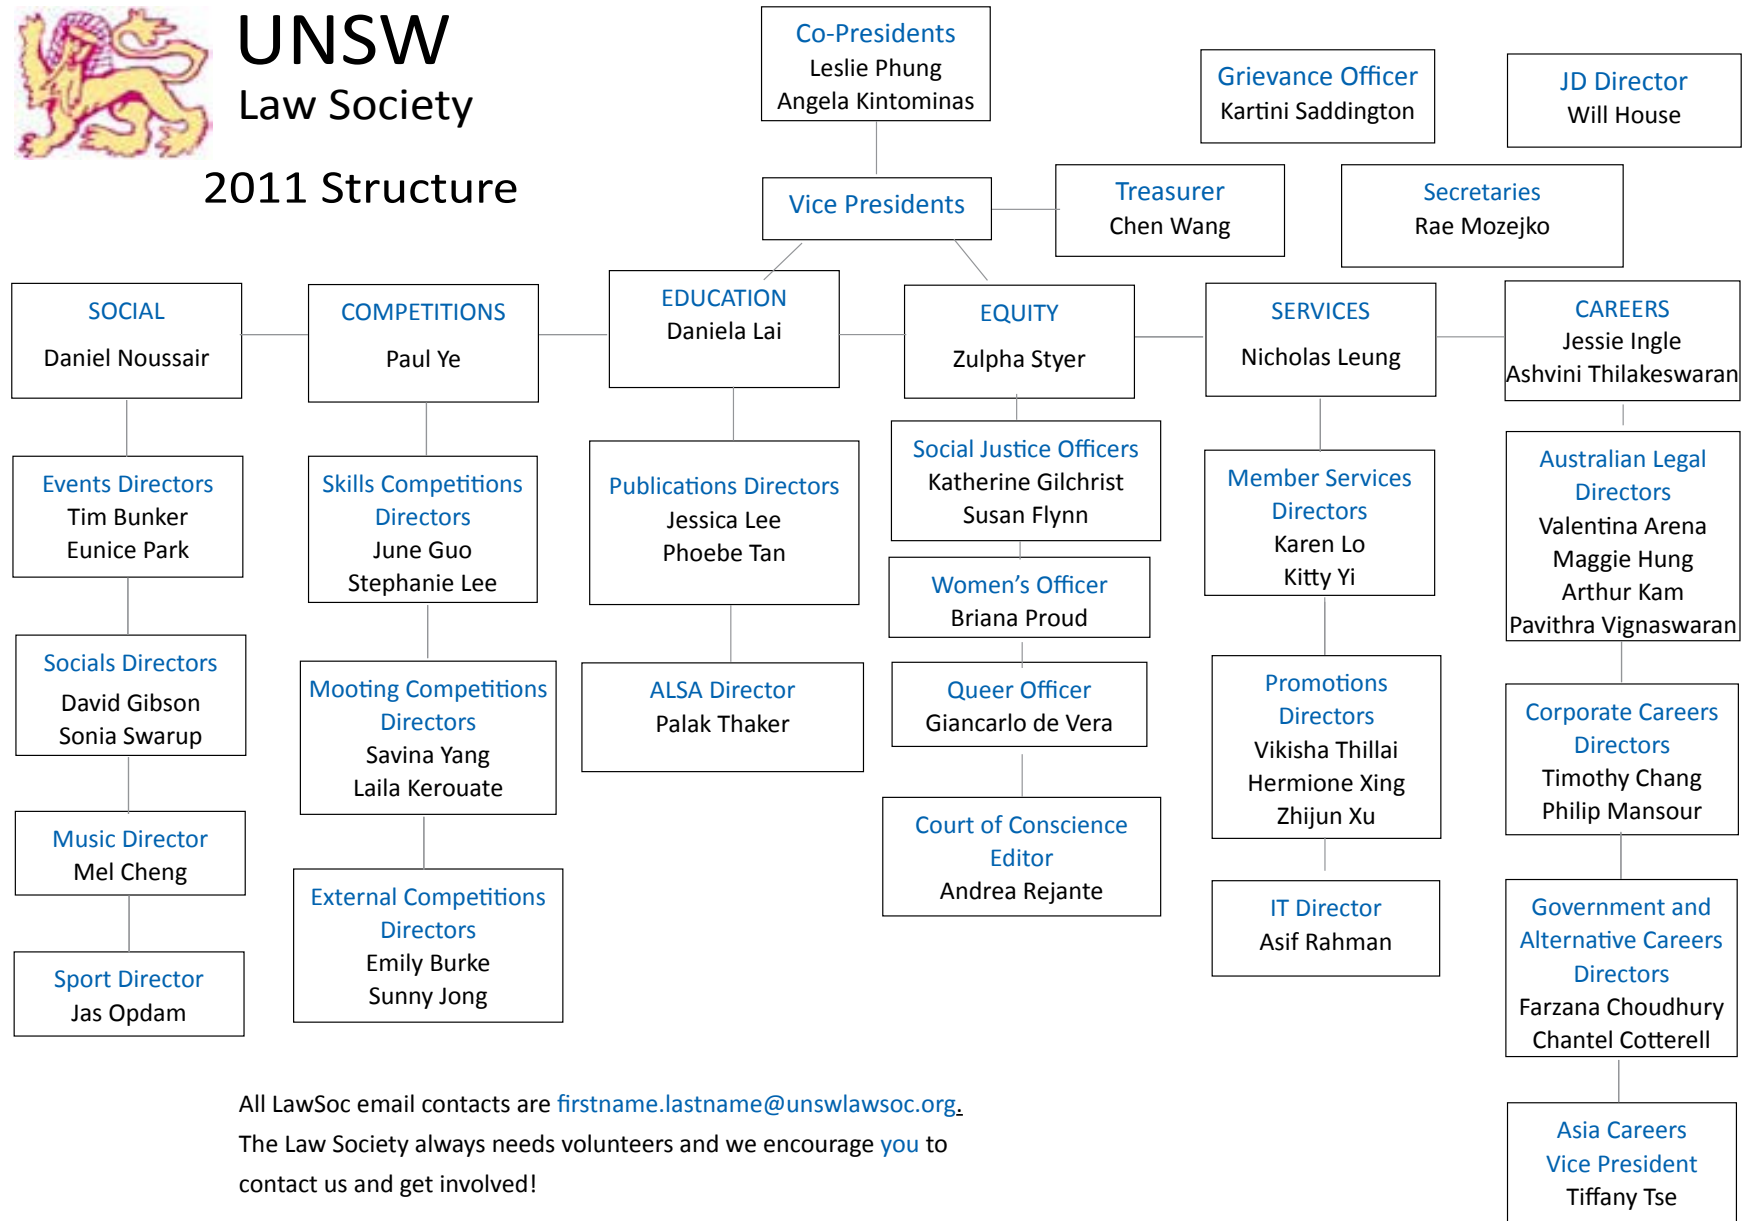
UNSW
Law Society

2011 Structure

Co-Presidents
Leslie Phung
Angela Kintominas

Grievance Officer
Kartini Saddington

JD Director
Will House

Vice Presidents

Treasurer
Chen Wang

Secretaries
Rae Mozejko

SOCIAL
Daniel Noussair

COMPETITIONS
Paul Ye

EDUCATION
Daniela Lai

EQUITY
Zulpha Styer

SERVICES
Nicholas Leung

CAREERS
Jessie Ingle
Ashvini Thilakeswaran

Events Directors
Tim Bunker
Eunice Park

Socials Directors
David Gibson
Sonia Swarup

Music Director
Mel Cheng

Sport Director
Jas Opdam

Skills Competitions Directors
June Guo
Stephanie Lee

Mooting Competitions Directors
Savina Yang
Laila Kerouate

External Competitions Directors
Emily Burke
Sunny Jong

Publications Directors
Jessica Lee
Phoebe Tan

ALSA Director
Palak Thaker

Social Justice Officers
Katherine Gilchrist
Susan Flynn

Women's Officer
Briana Proud

Queer Officer
Giancarlo de Vera

Court of Conscience Editor
Andrea Rejante

Member Services Directors
Karen Lo
Kitty Yi

Promotions Directors
Vikisha Thillai
Hermione Xing
Zhijun Xu

IT Director
Asif Rahman

Australian Legal Directors
Valentina Arena
Maggie Hung
Arthur Kam
Pavithra Vignaswaran

Corporate Careers Directors
Timothy Chang
Philip Mansour

Government and Alternative Careers Directors
Farzana Choudhury
Chantel Cotterell

Asia Careers Vice President
Tiffany Tse

All LawSoc email contacts are firstname.lastname@unswlawsoc.org.
The Law Society always needs volunteers and we encourage you to contact us and get involved!